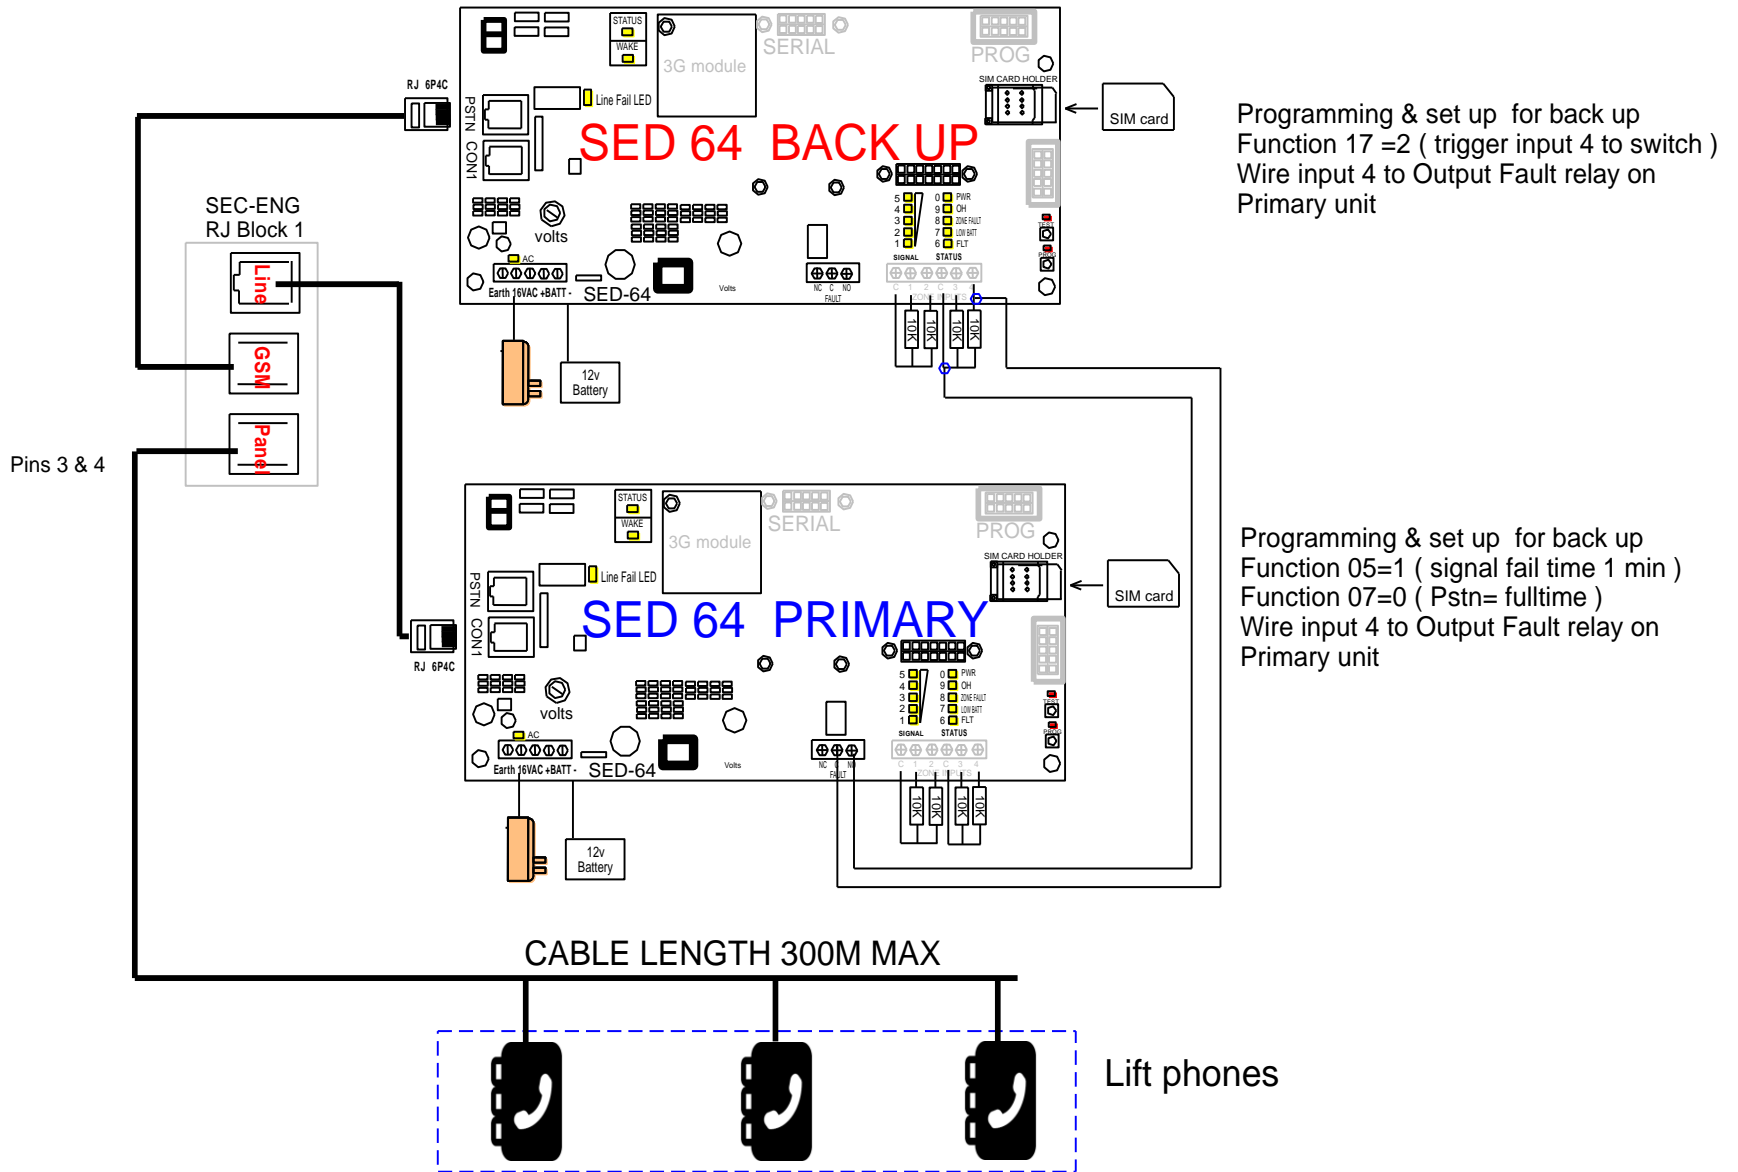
STATUS
WAKE
3G module
SERIAL
PROG
SIM CARD HOLDER
SIM card
Line Fail LED
PSTN CON1
RJ 6P4C
SED 64 BACK UP
volts
AC
Earth 16VAC +BATT -
SED-64
Volts
5 4 3 2 1
0 PWR
9 OH
8 ZONE FAULT
7 LOW BATT
6 FLT
SIGNAL STATUS
NC C NO
FAULT
10K 10K 10K 10K
12v Battery

Programming & set up for back up
Function 17 =2 ( trigger input 4 to switch )
Wire input 4 to Output Fault relay on
Primary unit

SEC-ENG
RJ Block 1
Line
GSM
Panel
Pins 3 & 4

STATUS
WAKE
3G module
SERIAL
PROG
SIM CARD HOLDER
SIM card
Line Fail LED
PSTN CON1
RJ 6P4C
SED 64 PRIMARY
volts
AC
Earth 16VAC +BATT -
SED-64
Volts
5 4 3 2 1
0 PWR
9 OH
8 ZONE FAULT
7 LOW BATT
6 FLT
SIGNAL STATUS
NC C NO
FAULT
10K 10K 10K 10K
12v Battery

Programming & set up for back up
Function 05=1 ( signal fail time 1 min )
Function 07=0 ( Pstn= fulltime )
Wire input 4 to Output Fault relay on
Primary unit

CABLE LENGTH 300M MAX

Lift phones